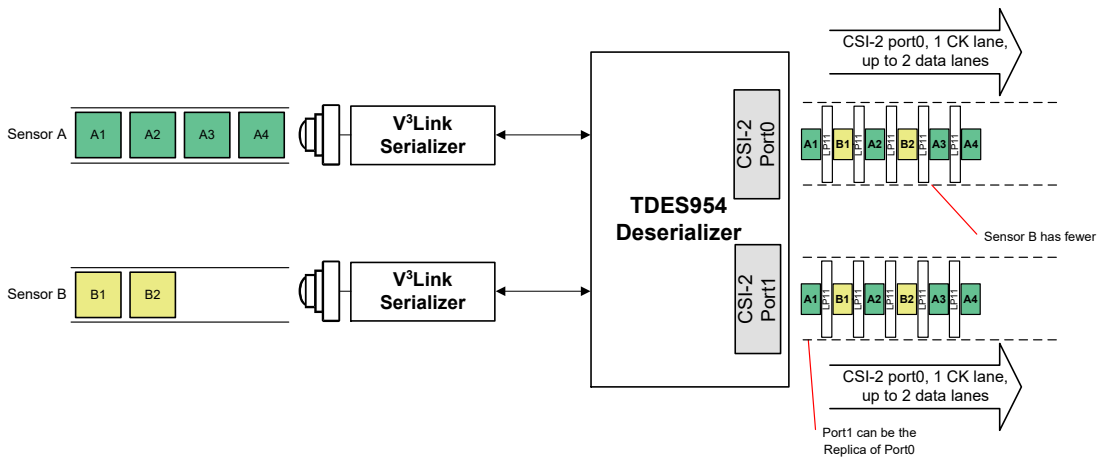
CSI-2 port0, 1 CK lane, up to 2 data lanes

Sensor A

A1 A2 A3 A4

$V^3$Link Serializer

CSI-2 Port0

A1 LP11 B1 LP11 A2 LP11 B2 LP11 A3 LP11 A4

TDES954 Deserializer

Sensor B has fewer

Sensor B

B1 B2

$V^3$Link Serializer

CSI-2 Port1

A1 LP11 B1 LP11 A2 LP11 B2 LP11 A3 LP11 A4

CSI-2 port0, 1 CK lane, up to 2 data lanes

Port1 can be the Replica of Port0